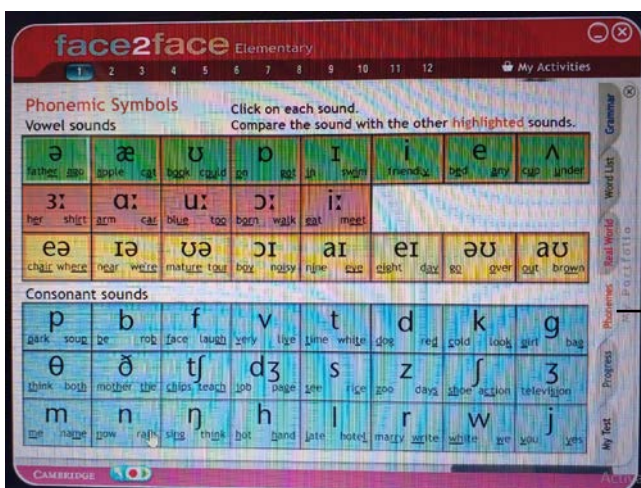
face2face Elementary

1 2 3 4 5 6 7 8 9 10 11 12

My Activities

Phonemic Symbols
Vowel sounds

Click on each sound.
Compare the sound with the other highlighted sounds.

| ə | æ | ʊ | ɒ | ɪ | i | e | ʌ |
|---|---|---|---|---|---|---|---|
| father ago | apple cat | book could | on got | in swim | happy | bed any | cup under |
| ɜː | ɑː | uː | ɔː | iː | | | |
| her shirt | arm car | blue too | born walk | eat meet | | | |
| eə | ɪə | ʊə | ɔɪ | aɪ | eɪ | əʊ | aʊ |
| chair where | near we're | mature tour | boy noisy | nine eye | eight day | go over | out brown |

Consonant sounds

| p | b | f | v | t | d | k | g |
|---|---|---|---|---|---|---|---|
| park soup | be rob | face laugh | very live | time white | dog red | cold look | girl bag |
| θ | ð | tʃ | dʒ | s | z | ʃ | ʒ |
| think both | mother the | chips teach | job page | see rice | zoo days | shoe action | television |
| m | n | ŋ | h | l | r | w | j |
| me name | now rain | sing think | hot hand | late hotel | marry write | white we | you yes |

Grammar
Word List
Real World
Phonemes
Portfolio
Progress
My Test

CAMBRIDGE